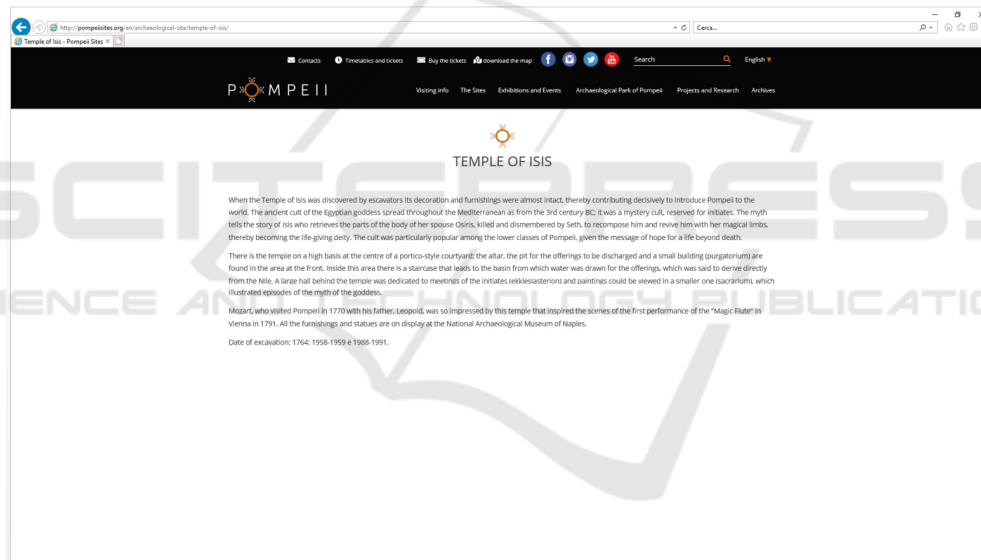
http://pompeiisites.org/en/archaeological-site/temple-of-isis/

Cerca...

Temple of Isis - Pompeii Sites ×

Contacts Timetables and tickets Buy the tickets download the map Search English

POMPEII

Visiting info The Sites Exhibitions and Events Archaeological Park of Pompeii Projects and Research Archives

TEMPLE OF ISIS

When the Temple of Isis was discovered by escavators its decoration and furnishings were almost intact, thereby contributing decisively to introduce Pompeii to the world. The ancient cult of the Egyptian goddess spread throughout the Mediterranean as from the 3rd century BC; it was a mystery cult, reserved for initiates. The myth tells the story of Isis who retrieves the parts of the body of her spouse Osiris, killed and dismembered by Seth, to recompose him and revive him with her magical limbs, thereby becoming the life-giving deity. The cult was particularly popular among the lower classes of Pompeii, given the message of hope for a life beyond death.

There is the temple on a high basis at the centre of a portico-style courtyard; the altar, the pit for the offerings to be discharged and a small building (purgatorium) are found in the area at the front. Inside this area there is a staircase that leads to the basin from which water was drawn for the offerings, which was said to derive directly from the Nile. A large hall behind the temple was dedicated to meetings of the initiates (ekklesiasterion) and paintings could be viewed in a smaller one (sacrarium), which illustrated episodes of the myth of the goddess.

Mozart, who visited Pompeii in 1770 with his father, Leopold, was so impressed by this temple that inspired the scenes of the first performance of the "Magic Flute" in Vienna in 1791. All the furnishings and statues are on display at the National Archaeological Museum of Naples.

Date of excavation: 1764; 1958-1959 e 1988-1991.

SCITEPRESS
SCIENCE AND TECHNOLOGY PUBLICATIONS